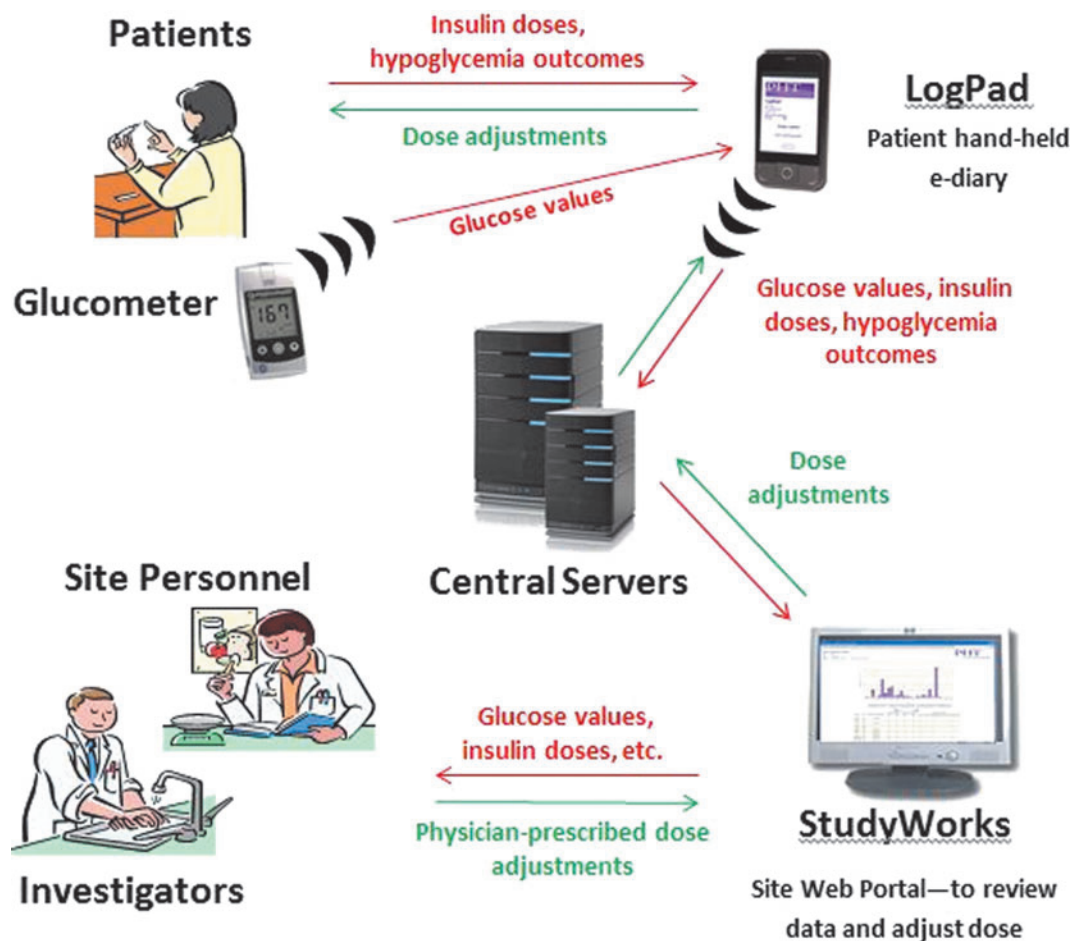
Patients

Insulin doses, hypoglycemia outcomes

Dose adjustments

LogPad

Patient hand-held e-diary

Glucose values

Glucometer

167

Glucose values, insulin doses, hypoglycemia outcomes

Dose adjustments

Central Servers

Site Personnel

Glucose values, insulin doses, etc.

Physician-prescribed dose adjustments

StudyWorks

Site Web Portal—to review data and adjust dose

Investigators